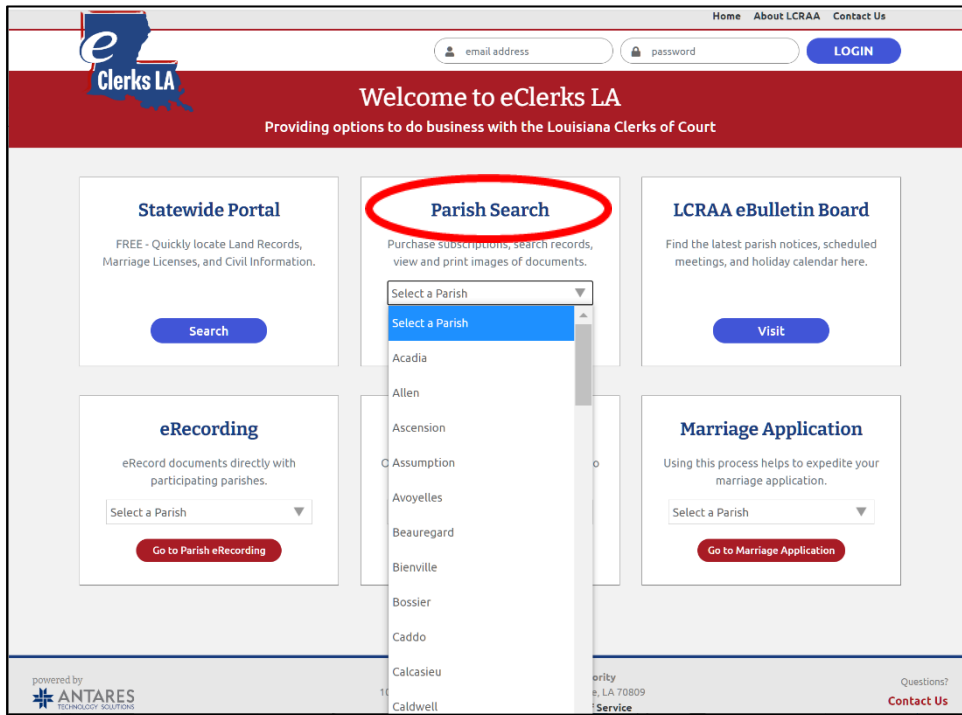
Home About LCRAA Contact Us

eClerks LA

email address
password
LOGIN

Welcome to eClerks LA
Providing options to do business with the Louisiana Clerks of Court

Statewide Portal
FREE - Quickly locate Land Records, Marriage Licenses, and Civil Information.
Search

Parish Search
Purchase subscriptions, search records, view and print images of documents.
Select a Parish

Select a Parish
Acadia
Allen
Ascension
Assumption
Avoyelles
Beauregard
Bienville
Bossier
Caddo
Calcasieu
Caldwell

LCRAA eBulletin Board
Find the latest parish notices, scheduled meetings, and holiday calendar here.
Visit

eRecording
eRecord documents directly with participating parishes.
Select a Parish
Go to Parish eRecording

C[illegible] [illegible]o

Marriage Application
Using this process helps to expedite your marriage application.
Select a Parish
Go to Marriage Application

powered by
ANTARES
TECHNOLOGY SOLUTIONS

10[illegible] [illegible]ority
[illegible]e, LA 70809
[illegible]f Service

Questions?
Contact Us